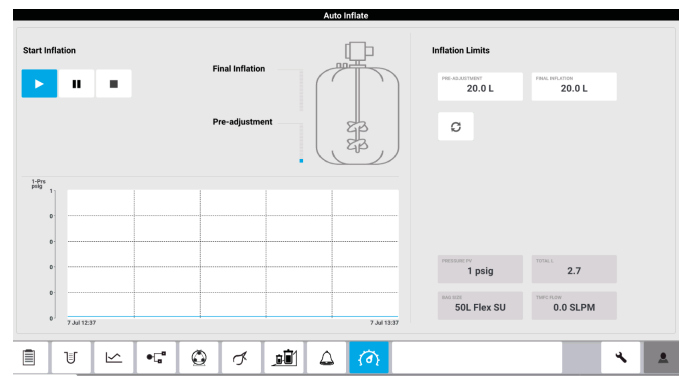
Auto Inflate

Start Inflation

Final Inflation

Pre-adjustment

Inflation Limits

PRE-ADJUSTMENT
20.0 L

FINAL INFLATION
20.0 L

1-Pre
psig

1
0
0
0
0
0

7 Jul 12:37

7 Jul 13:37

PRESSURE PV
1 psig

TOTAL L
2.7

BAG SIZE
50L Flex SU

TEMP1 FLOW
0.0 SLPM